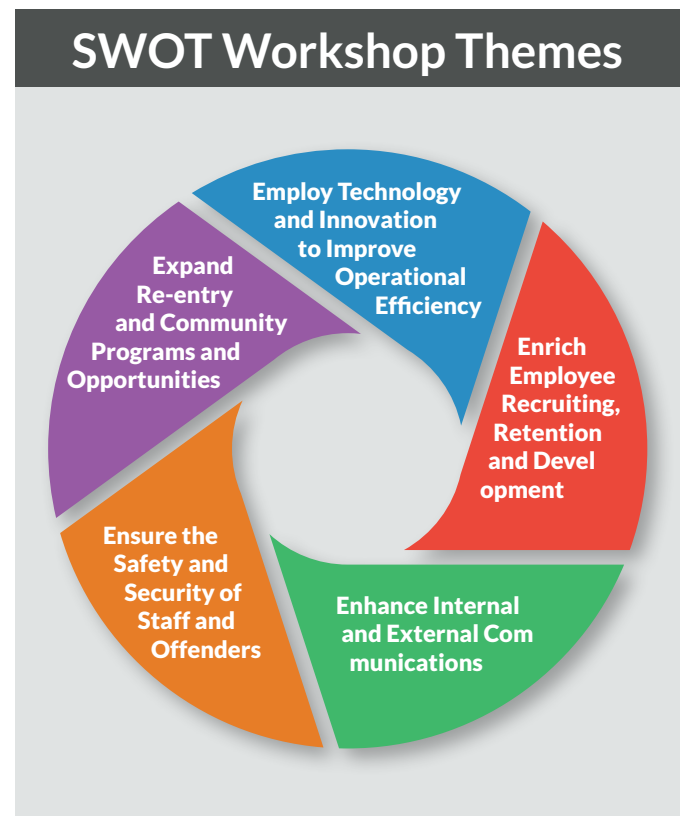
SWOT Workshop Themes

Employ Technology and Innovation to Improve Operational Efficiency

Enrich Employee Recruiting, Retention and Devel opment

Enhance Internal and External Com munications

Ensure the Safety and Security of Staff and Offenders

Expand Re-entry and Community Programs and Opportunities